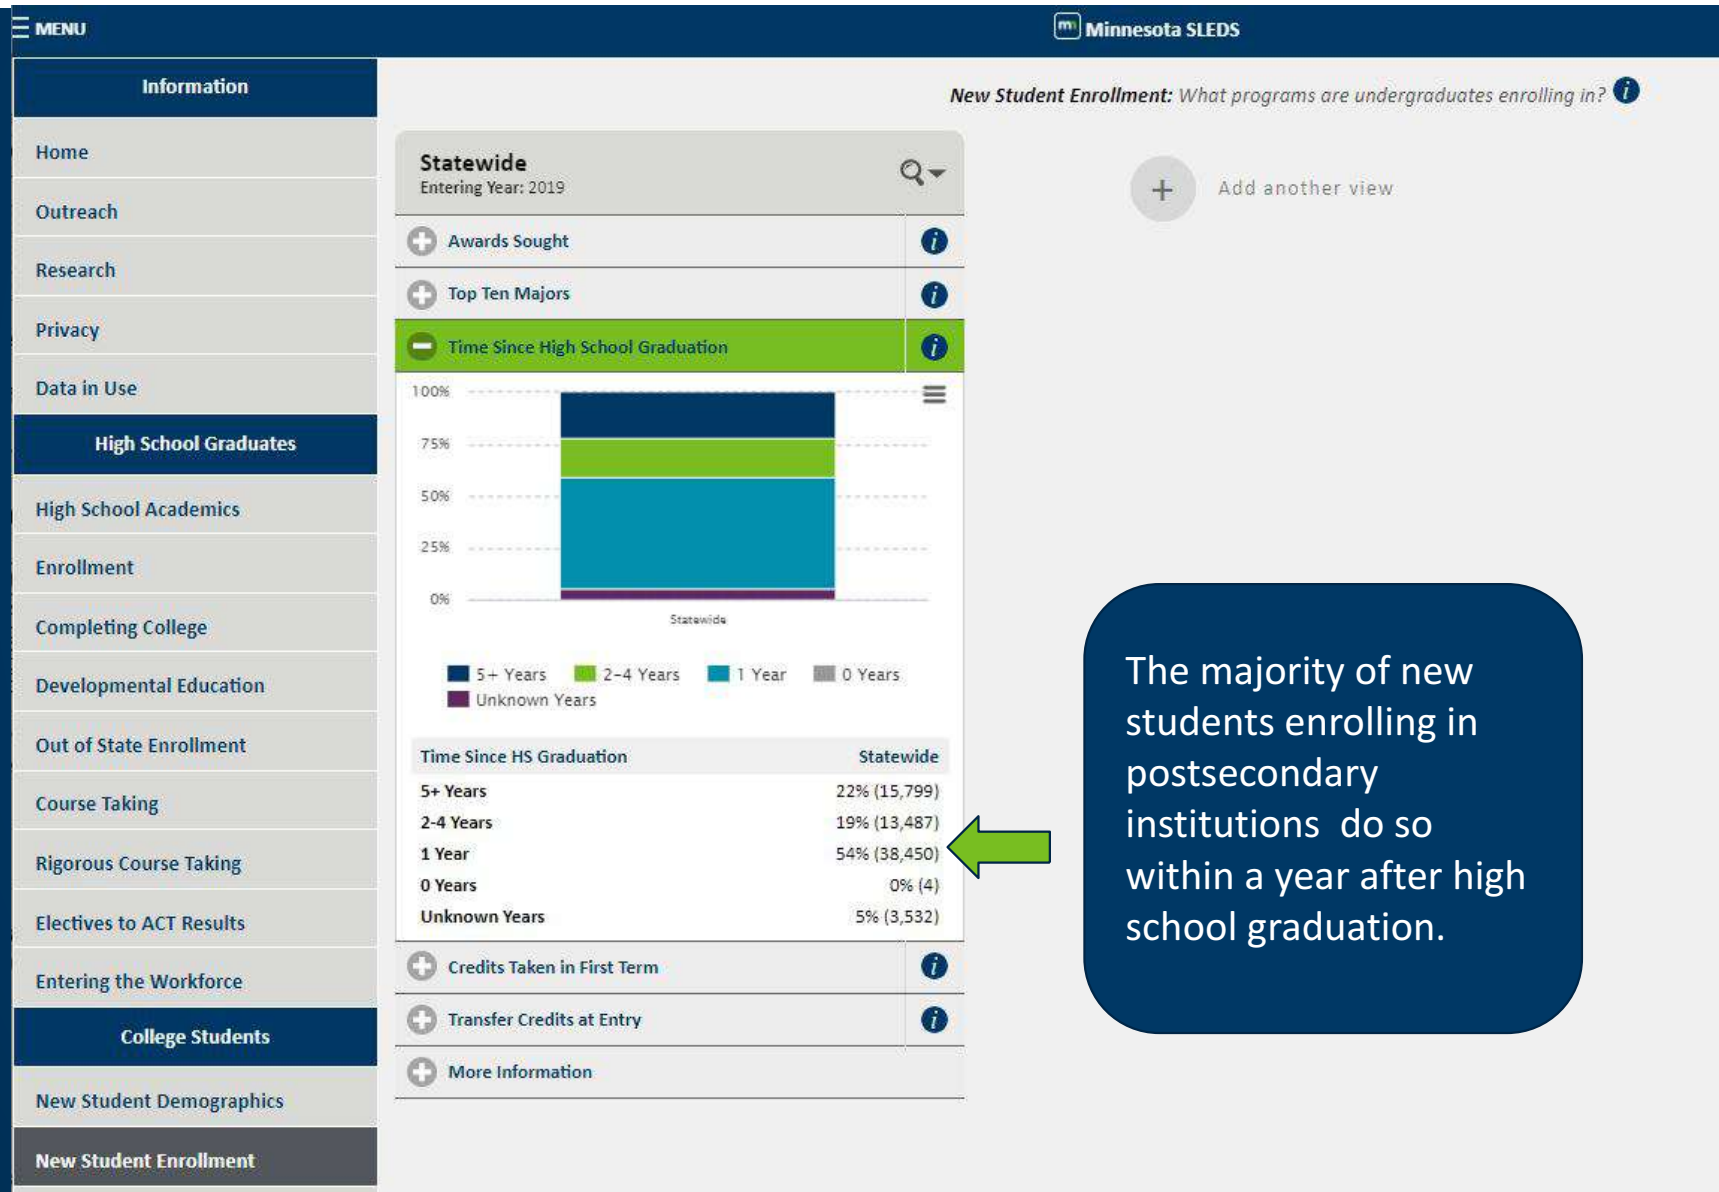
MENU

Minnesota SLEDS

Information

Home

Outreach

Research

Privacy

Data in Use

High School Graduates

High School Academics

Enrollment

Completing College

Developmental Education

Out of State Enrollment

Course Taking

Rigorous Course Taking

Electives to ACT Results

Entering the Workforce

College Students

New Student Demographics

New Student Enrollment

*New Student Enrollment:* *What programs are undergraduates enrolling in?*

Statewide
Entering Year: 2019

Awards Sought

Top Ten Majors

Time Since High School Graduation

100%
75%
50%
25%
0%

Statewide

5+ Years 2-4 Years 1 Year 0 Years
Unknown Years

| Time Since HS Graduation | Statewide |
|---|---|
| 5+ Years | 22% (15,799) |
| 2-4 Years | 19% (13,487) |
| 1 Year | 54% (38,450) |
| 0 Years | 0% (4) |
| Unknown Years | 5% (3,532) |

Credits Taken in First Term

Transfer Credits at Entry

More Information

Add another view

The majority of new students enrolling in postsecondary institutions do so within a year after high school graduation.